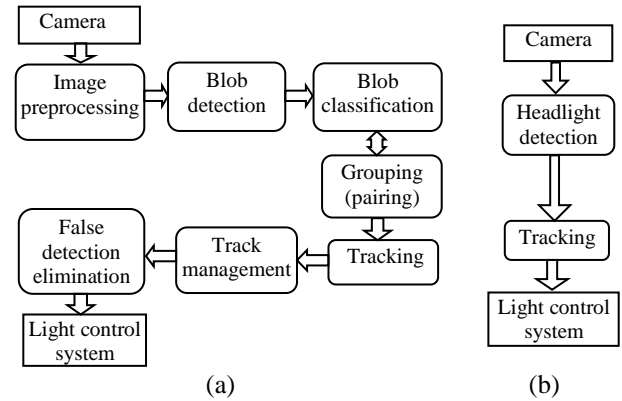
Camera

Image preprocessing

Blob detection

Blob classification

Grouping (pairing)

Tracking

Track management

False detection elimination

Light control system

(a)

Camera

Headlight detection

Tracking

Light control system

(b)